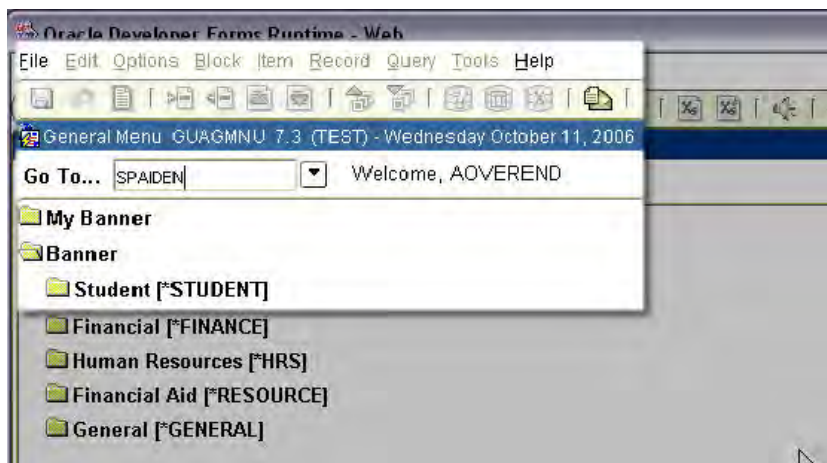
Oracle Developer Forms Runtime - Web

File Edit Options Block Item Record Query Tools Help

General Menu GUAGMNU 7.3 (TEST) - Wednesday October 11, 2006

Go To... SPAIDEN Welcome, AOVEREND

My Banner

Banner

Student [*STUDENT]

Financial [*FINANCE]

Human Resources [*HRS]

Financial Aid [*RESOURCE]

General [*GENERAL]